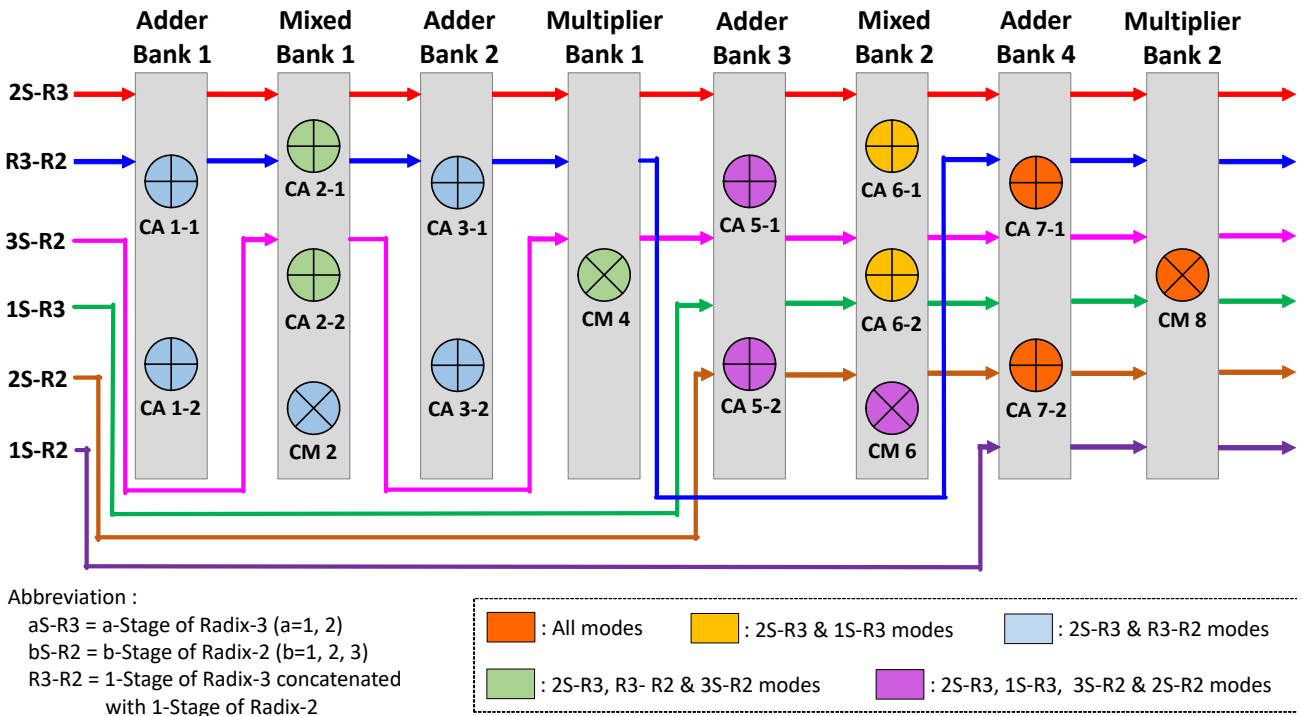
Adder Bank 1
Mixed Bank 1
Adder Bank 2
Multiplier Bank 1
Adder Bank 3
Mixed Bank 2
Adder Bank 4
Multiplier Bank 2

2S-R3
R3-R2
3S-R2
1S-R3
2S-R2
1S-R2

CA 1-1
CA 1-2
CA 2-1
CA 2-2
CM 2
CA 3-1
CA 3-2
CM 4
CA 5-1
CA 5-2
CA 6-1
CA 6-2
CM 6
CA 7-1
CA 7-2
CM 8

Abbreviation :
aS-R3 = a-Stage of Radix-3 (a=1, 2)
bS-R2 = b-Stage of Radix-2 (b=1, 2, 3)
R3-R2 = 1-Stage of Radix-3 concatenated with 1-Stage of Radix-2

: All modes
: 2S-R3 & 1S-R3 modes
: 2S-R3 & R3-R2 modes
: 2S-R3, R3- R2 & 3S-R2 modes
: 2S-R3, 1S-R3, 3S-R2 & 2S-R2 modes